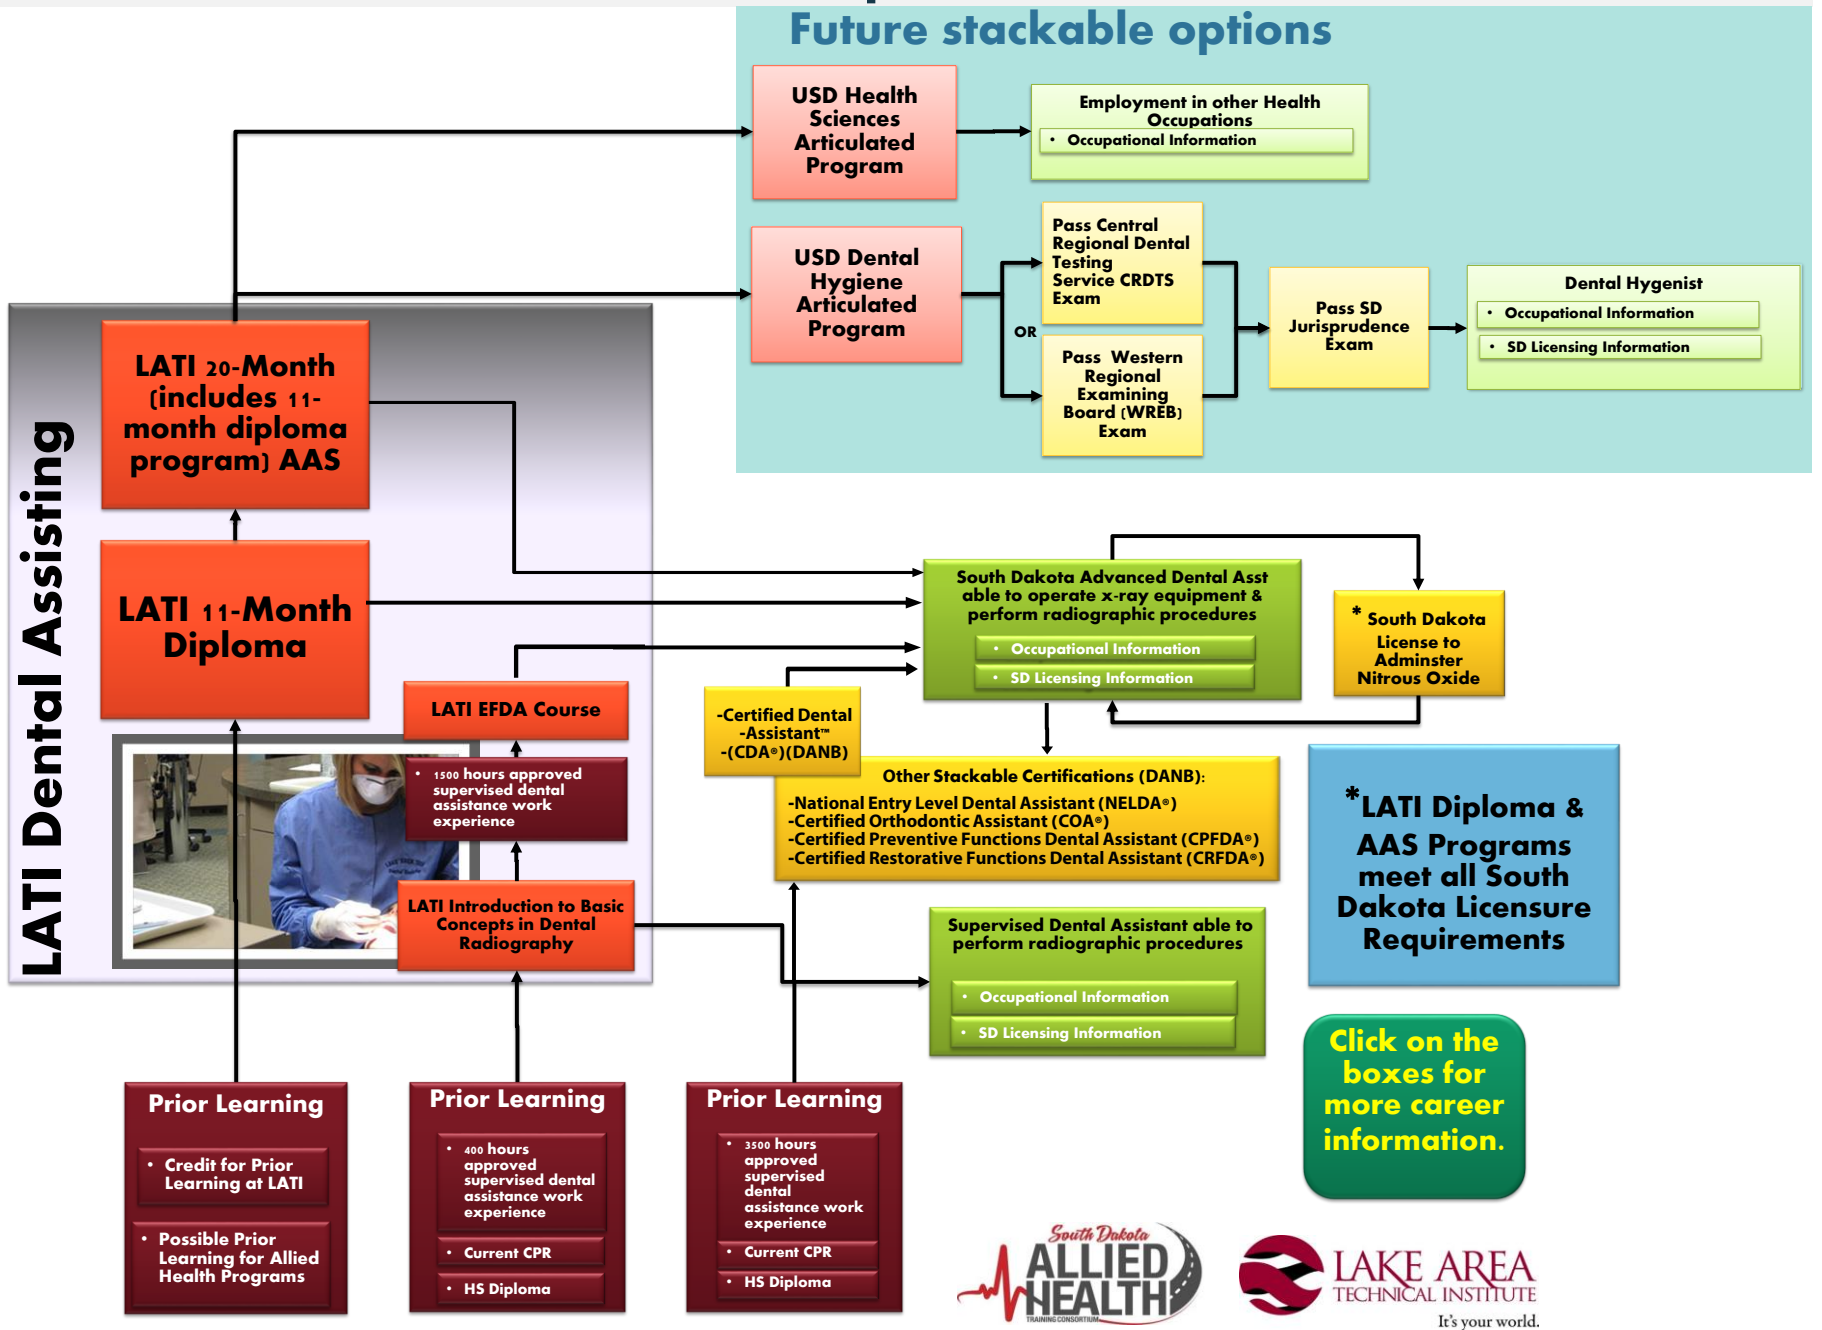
Future stackable options

USD Health Sciences Articulated Program

Employment in other Health Occupations
• Occupational Information

USD Dental Hygiene Articulated Program

Pass Central Regional Dental Testing Service CRDTS Exam

OR

Pass Western Regional Examining Board (WREB) Exam

Pass SD Jurisprudence Exam

Dental Hygenist
• Occupational Information
• SD Licensing Information

LATI Dental Assisting

LATI 20-Month (includes 11-month diploma program) AAS

LATI 11-Month Diploma

LATI EFDA Course

• 1500 hours approved supervised dental assistance work experience

LATI Introduction to Basic Concepts in Dental Radiography

South Dakota Advanced Dental Asst able to operate x-ray equipment & perform radiographic procedures
• Occupational Information
• SD Licensing Information

* South Dakota License to Adminster Nitrous Oxide

-Certified Dental -Assistant™ -(CDA®)(DANB)

Other Stackable Certifications (DANB):
-National Entry Level Dental Assistant (NELDA®)
-Certified Orthodontic Assistant (COA®)
-Certified Preventive Functions Dental Assistant (CPFDA®)
-Certified Restorative Functions Dental Assistant (CRFDA®)

*LATI Diploma & AAS Programs meet all South Dakota Licensure Requirements

Supervised Dental Assistant able to perform radiographic procedures
• Occupational Information
• SD Licensing Information

Click on the boxes for more career information.

Prior Learning
• Credit for Prior Learning at LATI
• Possible Prior Learning for Allied Health Programs

Prior Learning
• 400 hours approved supervised dental assistance work experience
• Current CPR
• HS Diploma

Prior Learning
• 3500 hours approved supervised dental assistance work experience
• Current CPR
• HS Diploma

South Dakota ALLIED HEALTH TRAINING CONSORTIUM

LAKE AREA TECHNICAL INSTITUTE
It's your world.